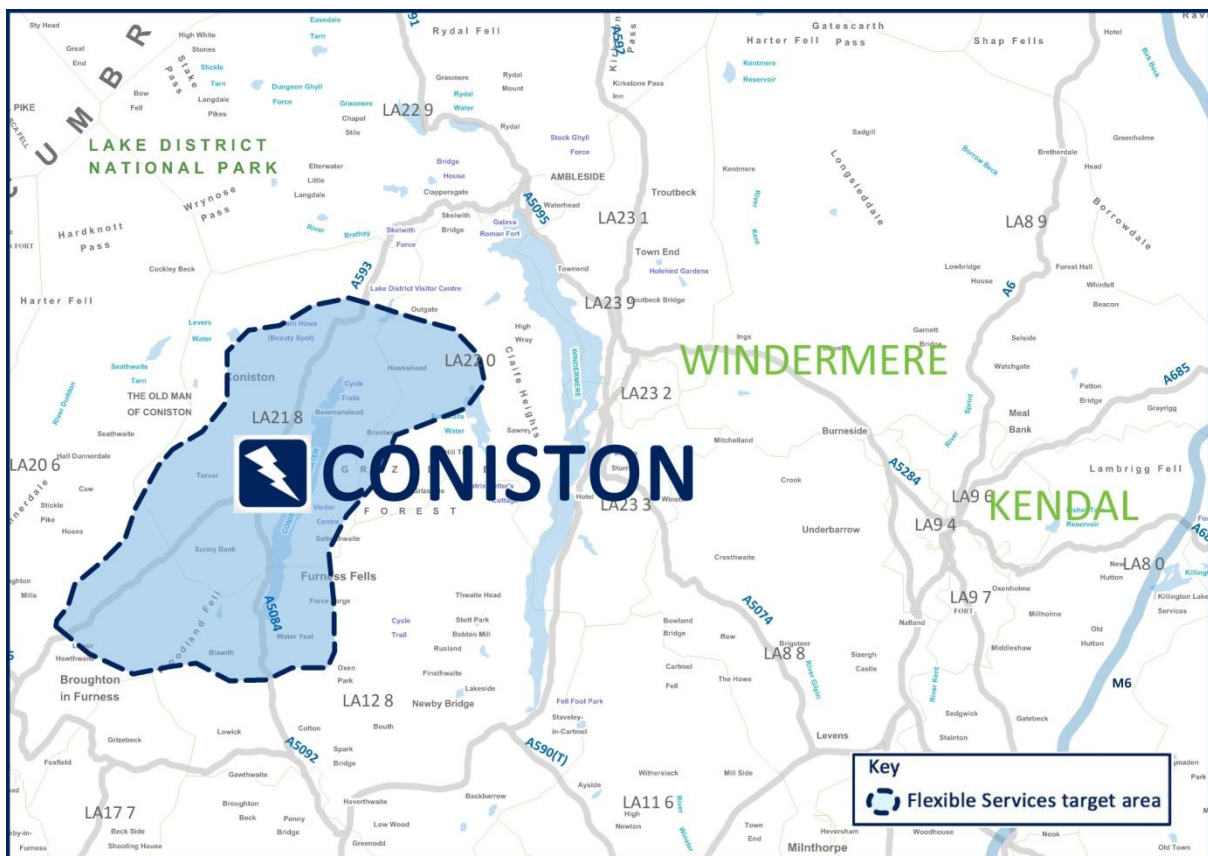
Sty Head
Great End
High White Stones
Stake Pass
Stickle Tarn
Easedale Tarn
Rydal Fell
Kirkstone Pass
A592
Gatescarth Pass
Harter Fell
Shap Fells
Hotel
CUMBR
PIKE
SCAFELL
Bow Fell
Langdale Pikes
Dungeon Ghyll Force
Grasmere
Chapel Stile
LA22 9
Grasmere
Rydal Water
Rydal Mount
Rydal
Kirkstone Pass Inn
Kentmere Reservoir
LAKE DISTRICT NATIONAL PARK
Stock Ghyll Force
Sadgill
Borrow Beck
Bretherdale
Greenholme
Head
Elterwater
Little Langdale
Bridge House
Clappersgate
AMBLESIDE
Troutbeck
Kentmere
Longsleddale
Wrynose Pass
Hardknott Pass
Waterhead
A5095
LA23 1
River Kent
LA8 9
Borrowdale
FORT
River Brathay
Skelwith Force
Skelwith Bridge
Galava Roman Fort
Town End
Holehird Gardens
A6
Cockley Beck
Townend
Lowbridge House
Forest Hall
Whinfell
A593
Lake District Visitor Centre
Troutbeck Bridge
LA23 9
Beacon
Harter Fell
Outgate
High Wray
Levers Water
Tarn Hows (Beauty Spot)
Ings
Garnett Bridge
Selside
Seathwaite Tarn
Coniston
Hawkshead
LA22 0
Claife Heights
WINDERMERE
WINDERMERE
Watchgate
A685
River Duddon
THE OLD MAN OF CONISTON
Cycle Trails
Bowmanstead
LA23 2
Patton Bridge
Grayrigg
LA21 8
Water
Sawrey
Meal Bank
Seathwaite
Brantwood
Mitchelland
Burneside
River Sprint
River Mint
LA20 6
Hall Dunnerdale
CONISTON
Lambrigg Fell
Caw
Torver
GRIZEDALE
Storrs
Crook
A5284
Dunnerdale
Grizedale
Beatrix Potter's Cottage
Hotel
Winster
LA9 6
KENDAL
Stickle Pike
FOREST
LA23 3
LA9 4
Hoses
Visitor Centre
Underbarrow
Reservoir
Satterthwaite
New Hutton
LA8 0
Sunny Bank
Crosthwaite
Killington
Furness Fells
Oxenholme
Broughton Mills
Woodland Fell
Force Forge
Thwaite Head
LA9 7
FORT
Killington Lake Services
A5084
Stott Park
Bowland Bridge
A5074
Natland
Millholme
Cycle Trail
Bobbin Mill
Row
Brigsteer
Old Hutton
Rusland
Sizergh Castle
Water Yeat
Middleshaw
Hawthwaite
Blawith
Finsthwaite
Cartmel Fell
LA8 8
The Howe
River Gilpin
Broughton in Furness
Oxen Park
Lakeside
River Kent
M6
LA12 8
Newby Bridge
Fell Foot Park
Sedgwick
Gatebeck
Bouth
Staveley-in-Cartmel
Lowick
Colton
Levens
Stainton
Grizebeck
A5092
Spark Bridge
A590(T)
Foxfield
Gawthwaite
Ayside
Witherslack
Mill Side
Key
Flexible Services target area
Park
Haverthwaite
Backbarrow
LA11 6
River Winster
LA17 7
Broughton Beck
Penny Bridge
High Newton
Town End
Heversham
Woodhouse
Nook
Kirkby-in-Furness
Beck Side
Shooting House
Low Wood
Greenodd
Milnthorpe
Old Town